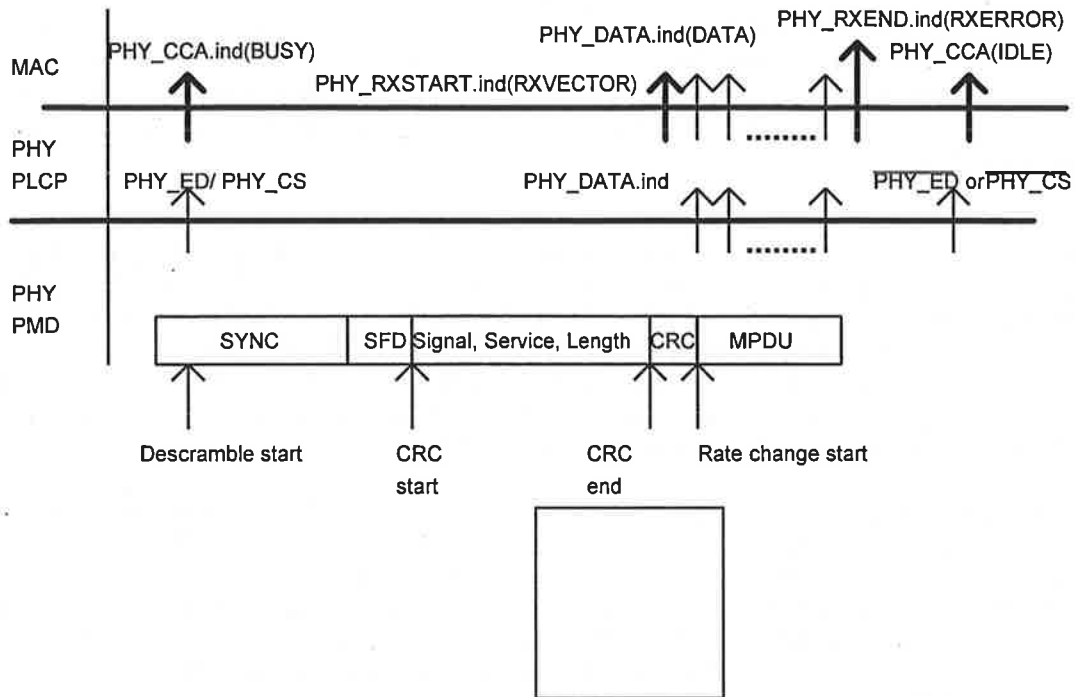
MAC

PHY_CCA.ind(BUSY)

PHY_RXSTART.ind(RXVECTOR)

PHY_DATA.ind(DATA)

PHY_RXEND.ind(RXERROR)

PHY_CCA(IDLE)

........

PHY

PLCP

PHY_ED/ PHY_CS

PHY_DATA.ind

........

$\overline{\text{PHY\_ED}}$ or $\overline{\text{PHY\_CS}}$

PHY

PMD

| SYNC | SFD | Signal, Service, Length | CRC | MPDU |
|---|---|---|---|---|

Descramble start

CRC start

CRC end

Rate change start